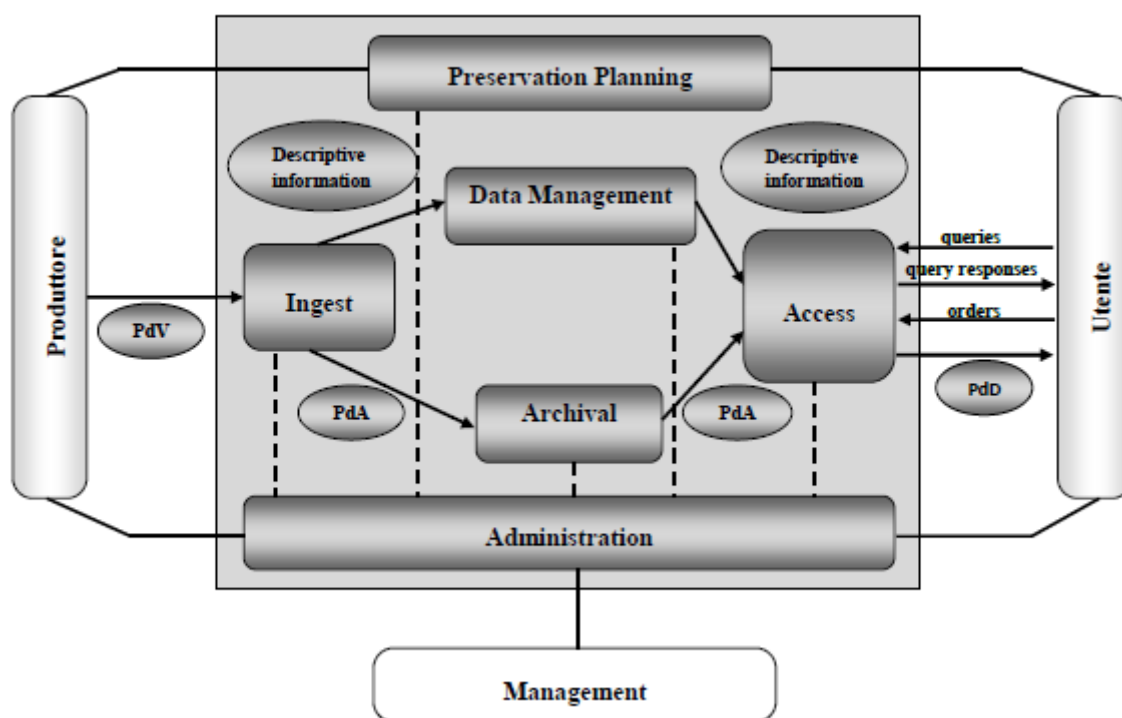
Preservation Planning

Produttore

Descriptive information

Data Management

Descriptive information

Utente

Ingest

PdV

queries

query responses

Access

orders

PdA

Archival

PdA

PdD

Administration

Management